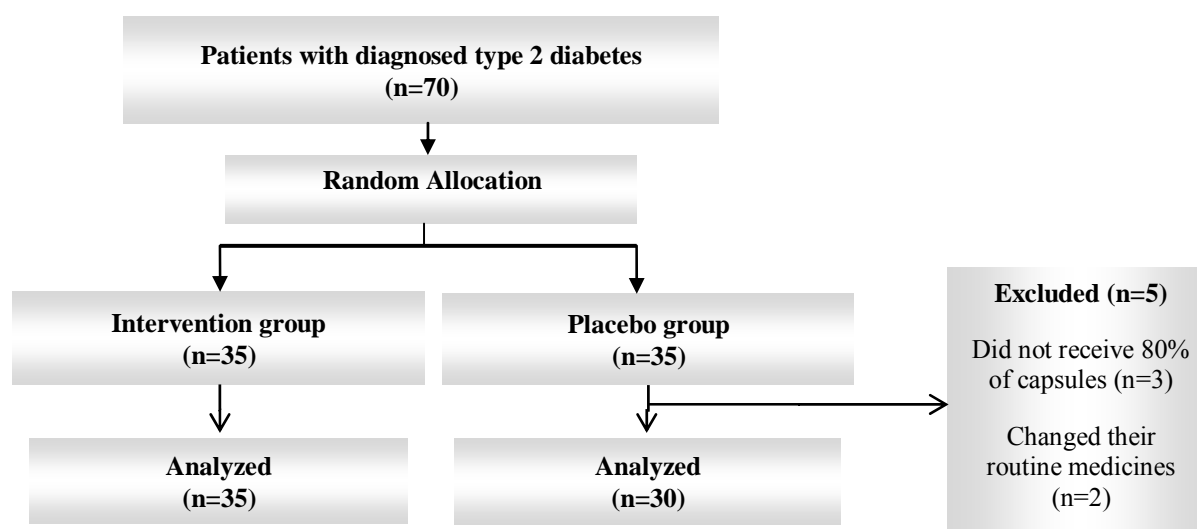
Patients with diagnosed type 2 diabetes (n=70)

Random Allocation

Intervention group (n=35)

Placebo group (n=35)

Excluded (n=5)

Did not receive 80% of capsules (n=3)

Changed their routine medicines (n=2)

Analyzed (n=35)

Analyzed (n=30)